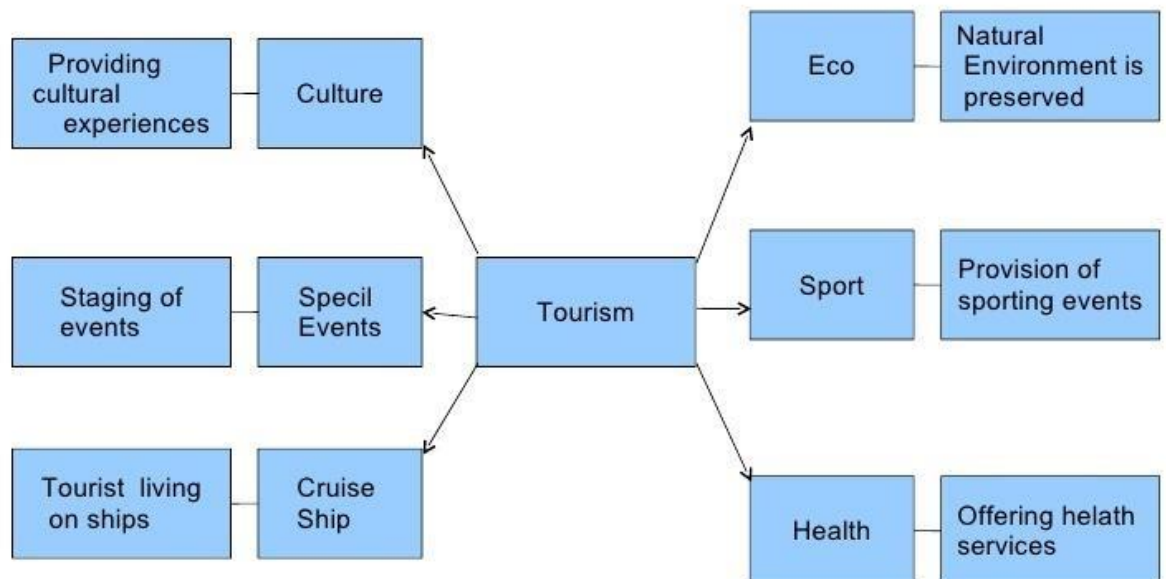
Providing cultural experiences

Culture

Eco

Natural Environment is preserved

Staging of events

Specil Events

Tourism

Sport

Provision of sporting events

Tourist living on ships

Cruise Ship

Health

Offering helath services